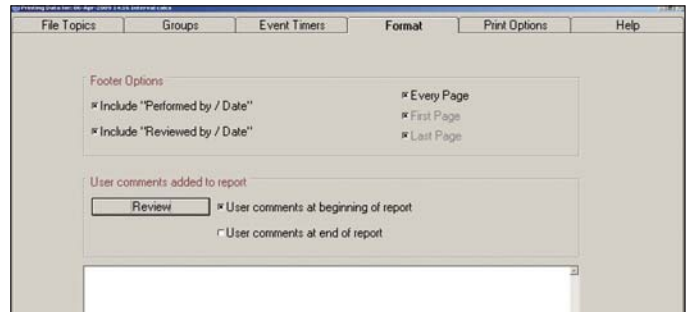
Printing Data for: 06-Apr-2009 14:26 Interval calcs

File Topics
Groups
Event Timers
Format
Print Options
Help

Footer Options

Include "Performed by / Date"

Include "Reviewed by / Date"

Every Page
First Page
Last Page

User comments added to report

Review

User comments at beginning of report

User comments at end of report